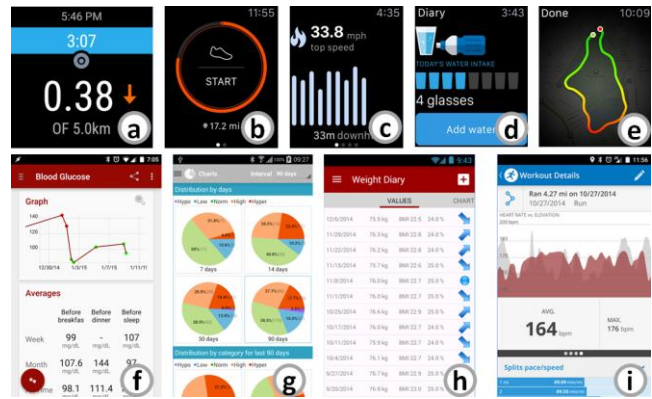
5:46 PM
3:07
0.38
OF 5.0km
a

11:55
START
17.2 mi
b

4:35
33.8 mph
top speed
33m downh
c

Diary 3:43
TODAY'S WATER INTAKE
4 glasses
Add water
d

Done 10:09
e

7:05
Blood Glucose
Graph
140
120
100
12/30/14 1/3/15 1/7/15 1/11/1
Averages
| | Before breakfas | Before dinner | Before sleep |
|---|---|---|---|
| Week | 99 mg/dL | - mg/dL | 107 mg/dL |
| Month | 107.6 mg/dL | 144 mg/dL | 97 |
| me | 98.1 | 111.4 | |
f

09:27
Charts Interval 90 days
Distribution by days
Hypo Low Norm High Hyper
7 days
14 days
30 days
90 days
Distribution by category for last 90 days
g

9:43
Weight Diary
VALUES CHART
12/6/2014 75.5kg BMI 22.5 24.0%
11/29/2014 75.6kg BMI 22.6 24.0%
11/22/2014 76.5kg BMI 22.8 24.0%
11/15/2014 75.7kg BMI 22.6 24.0%
11/8/2014 76.0kg BMI 22.7 24.0%
11/1/2014 76.0kg BMI 22.7 24.0%
10/25/2014 76.0kg BMI 22.7 24.0%
10/17/2014 76.3kg BMI 22.8 24.0%
10/11/2014 76.1kg BMI 22.7 24.0%
10/4/2014 76.1kg BMI 22.7 24.0%
9/27/2014 75.7kg BMI 22.6 24.0%
9/20/2014 76.7kg BMI 22.9 24.0%
h

11:56
Workout Details
Ran 4.27 mi on 10/27/2014
10/27/2014 Run
HEART RATE vs. ELEVATION
AVG.
164 bpm
MAX.
176 bpm
Splits pace/speed
i